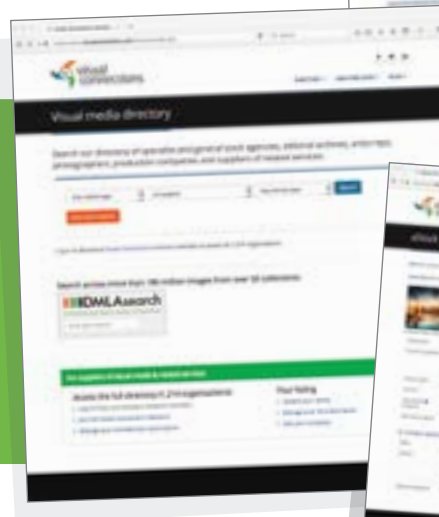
visual connections

Visual media directory

Search our directory of specialist and general stock agencies, editorial archives, artist reps, photographers, production companies, and suppliers of related services.

Search

Search across more than 180 million images from over 50 collections

BDMLAsearch

Your listing

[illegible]